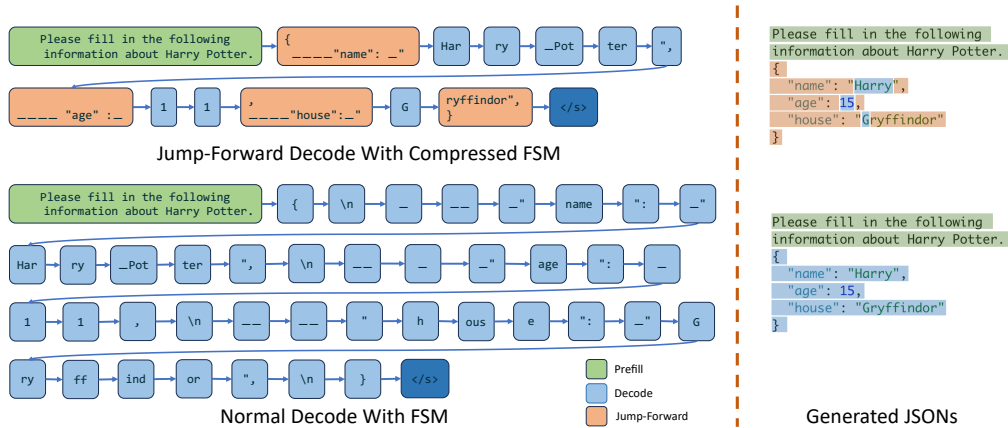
Please fill in the following information about Harry Potter.

{
____"name": _"

Har

ry

_Pot

ter

",

____ "age" :_

1

1

,
____"house":_"

G

ryffindor",
}

</s>

Jump-Forward Decode With Compressed FSM

Please fill in the following information about Harry Potter.

{

\n

_

__

_"

name

":

_"

Har

ry

_Pot

ter

",

\n

__

_

_"

age

":

_

1

1

,

\n

__

__

"

h

ous

e

":

_"

G

ry

ff

ind

or

",

\n

}

</s>

Normal Decode With FSM

Prefill

Decode

Jump-Forward

Please fill in the following information about Harry Potter.
{
"name": "Harry",
"age": 15,
"house": "Gryffindor"
}

Please fill in the following information about Harry Potter.
{
"name": "Harry",
"age": 15,
"house": "Gryffindor"
}

Generated JSONs